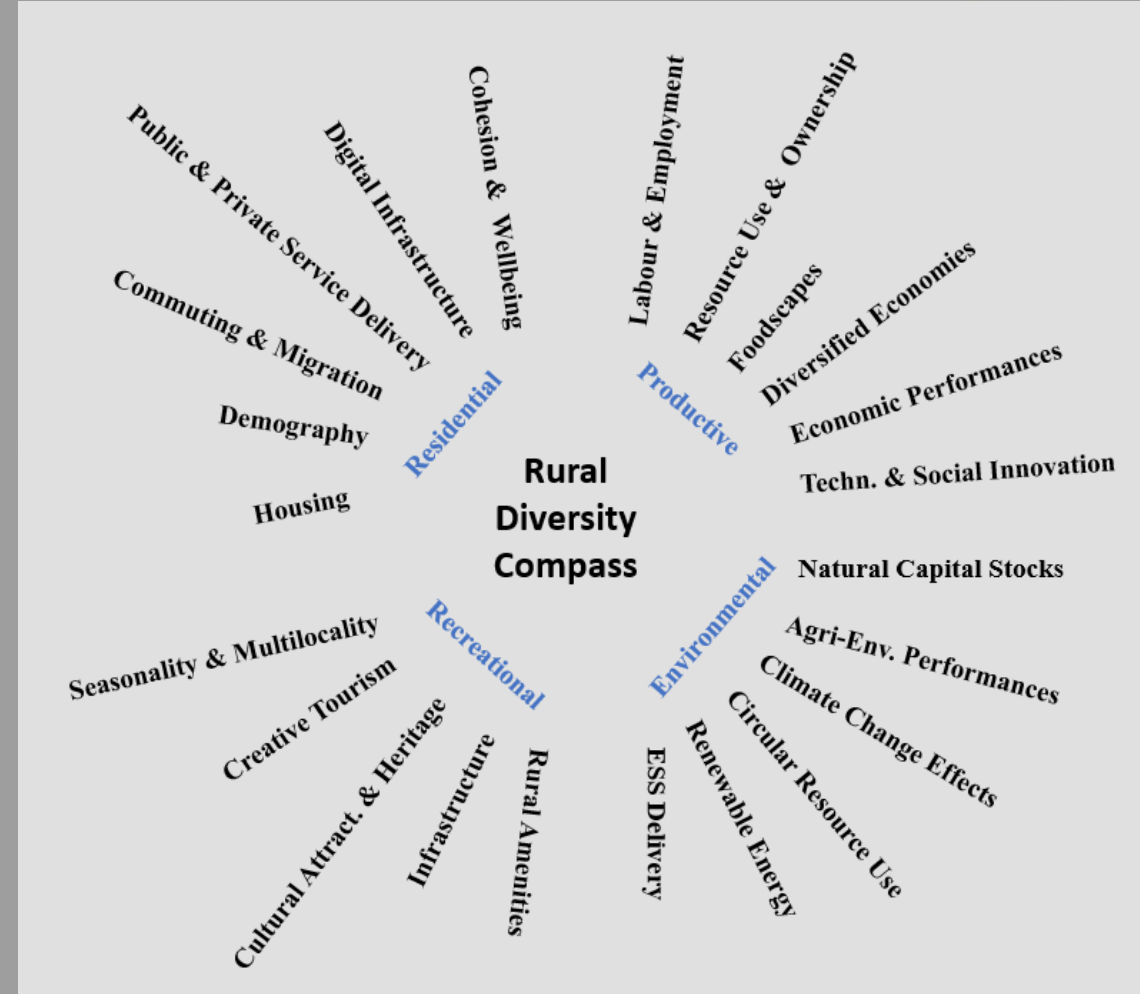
Rural Diversity Compass

Residential

Public & Private Service Delivery
Digital Infrastructure
Cohesion & Wellbeing
Commuting & Migration
Demography
Housing

Productive

Labour & Employment
Resource Use & Ownership
Foodscapes
Diversified Economies
Economic Performances
Techn. & Social Innovation

Environmental

Natural Capital Stocks
Agri-Env. Performances
Climate Change Effects
Circular Resource Use
Renewable Energy
ESS Delivery

Recreational

Seasonality & Multilocality
Creative Tourism
Cultural Attract. & Heritage
Infrastructure
Rural Amenities